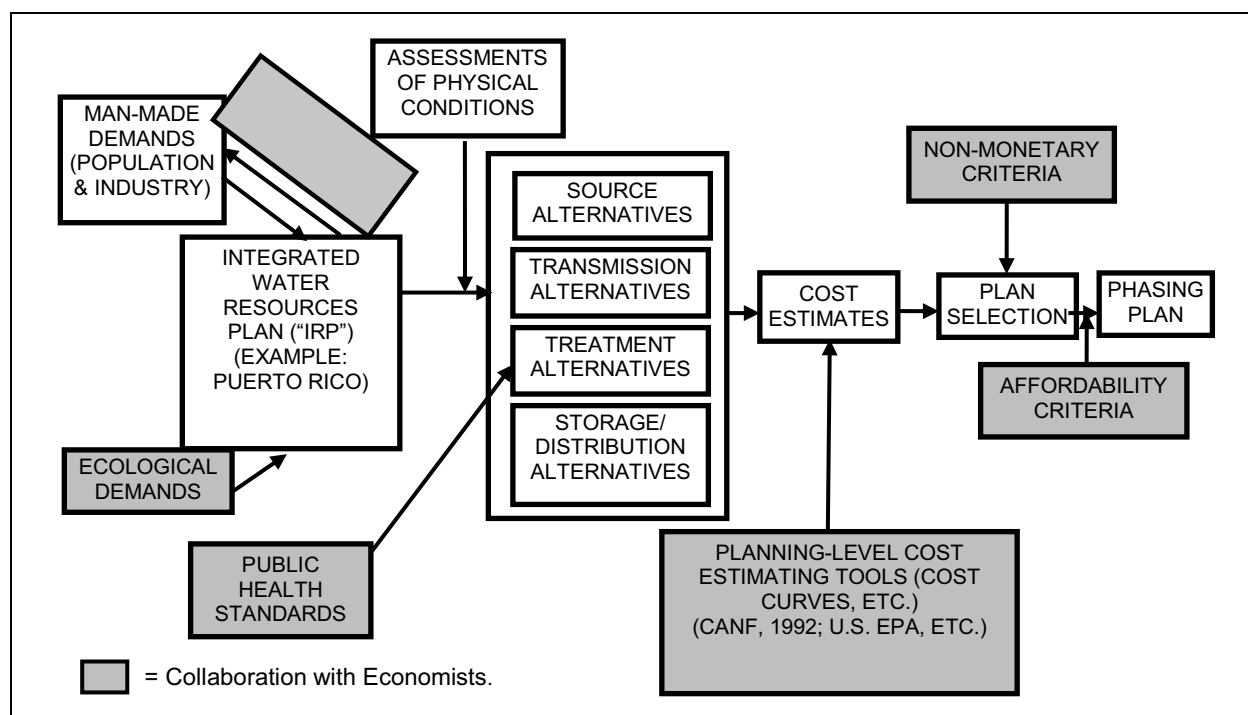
ASSESSMENTS OF PHYSICAL CONDITIONS

MAN-MADE DEMANDS (POPULATION & INDUSTRY)

INTEGRATED WATER RESOURCES PLAN ("IRP") (EXAMPLE: PUERTO RICO)

ECOLOGICAL DEMANDS

SOURCE ALTERNATIVES

TRANSMISSION ALTERNATIVES

TREATMENT ALTERNATIVES

STORAGE/ DISTRIBUTION ALTERNATIVES

PUBLIC HEALTH STANDARDS

COST ESTIMATES

NON-MONETARY CRITERIA

PLAN SELECTION

PHASING PLAN

AFFORDABILITY CRITERIA

PLANNING-LEVEL COST ESTIMATING TOOLS (COST CURVES, ETC.) (CANF, 1992; U.S. EPA, ETC.)

= Collaboration with Economists.